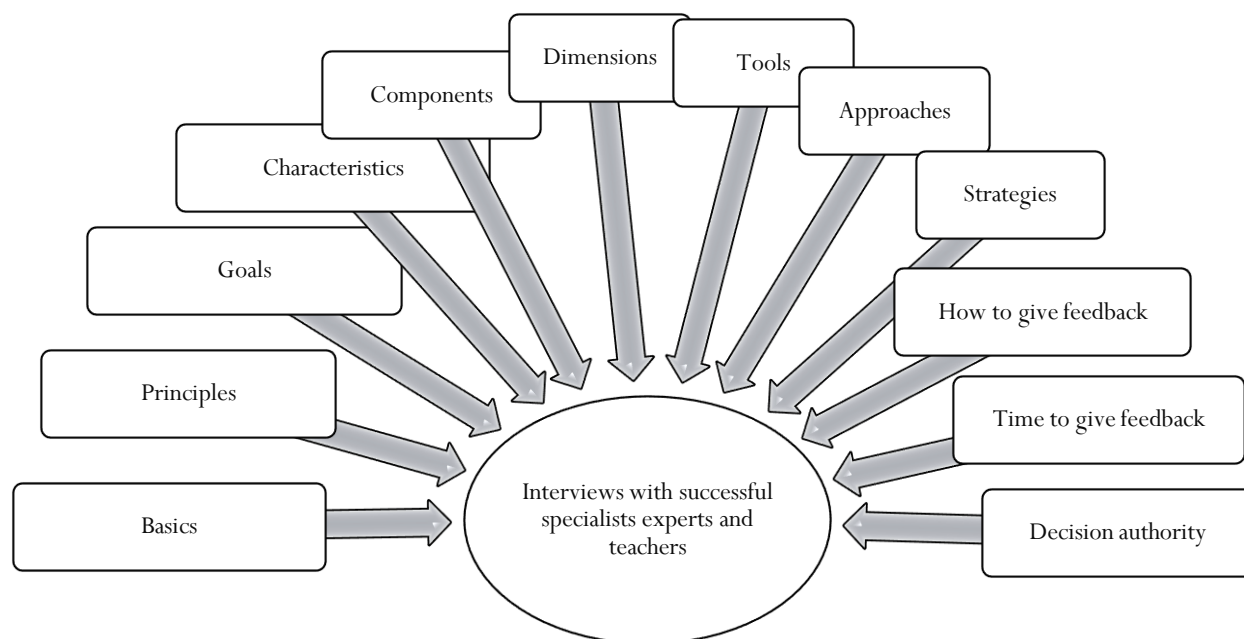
Dimensions

Tools

Components

Approaches

Characteristics

Strategies

Goals

How to give feedback

Principles

Time to give feedback

Basics

Interviews with successful specialists experts and teachers

Decision authority